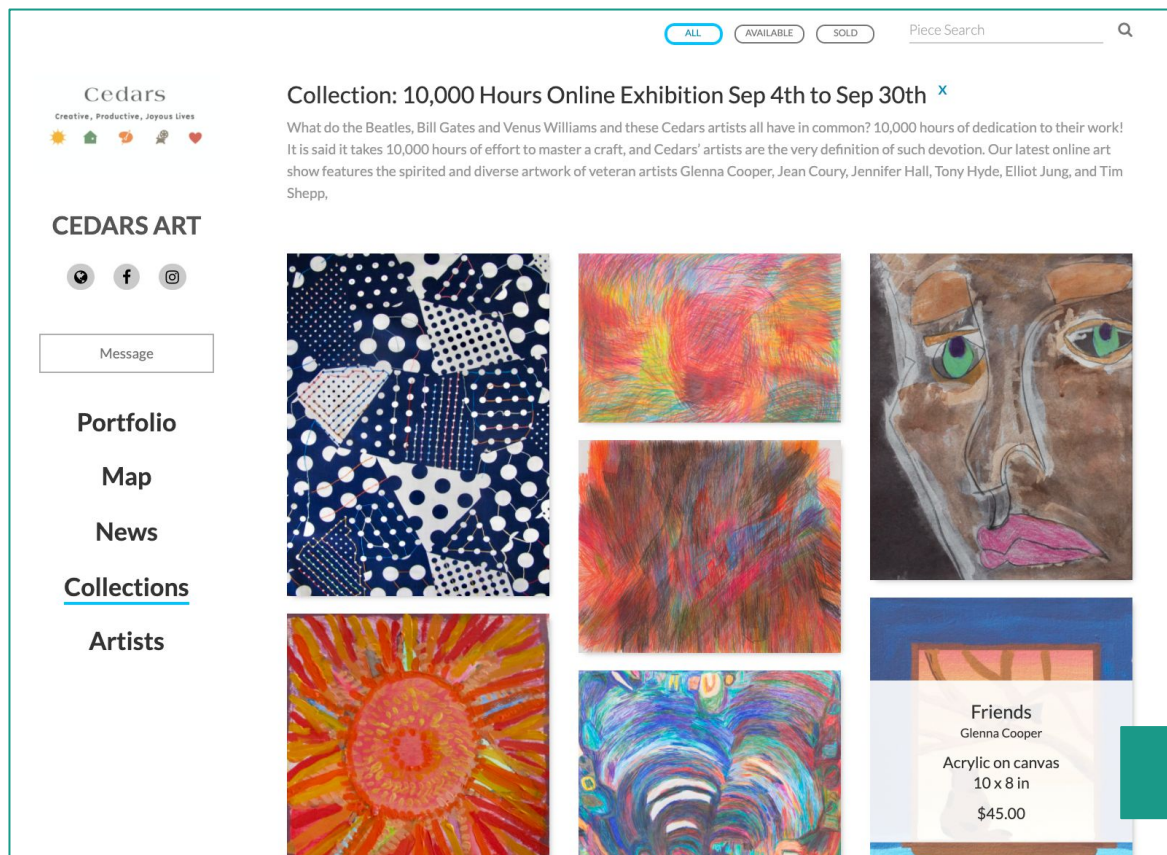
ALL AVAILABLE SOLD Piece Search

Cedars
Creative, Productive, Joyous Lives

CEDARS ART

Message

Portfolio

Map

News

Collections

Artists

Collection: 10,000 Hours Online Exhibition Sep 4th to Sep 30th x

What do the Beatles, Bill Gates and Venus Williams and these Cedars artists all have in common? 10,000 hours of dedication to their work! It is said it takes 10,000 hours of effort to master a craft, and Cedars' artists are the very definition of such devotion. Our latest online art show features the spirited and diverse artwork of veteran artists Glenna Cooper, Jean Coury, Jennifer Hall, Tony Hyde, Elliot Jung, and Tim Shepp,

Friends
Glenna Cooper
Acrylic on canvas
10 x 8 in
$45.00